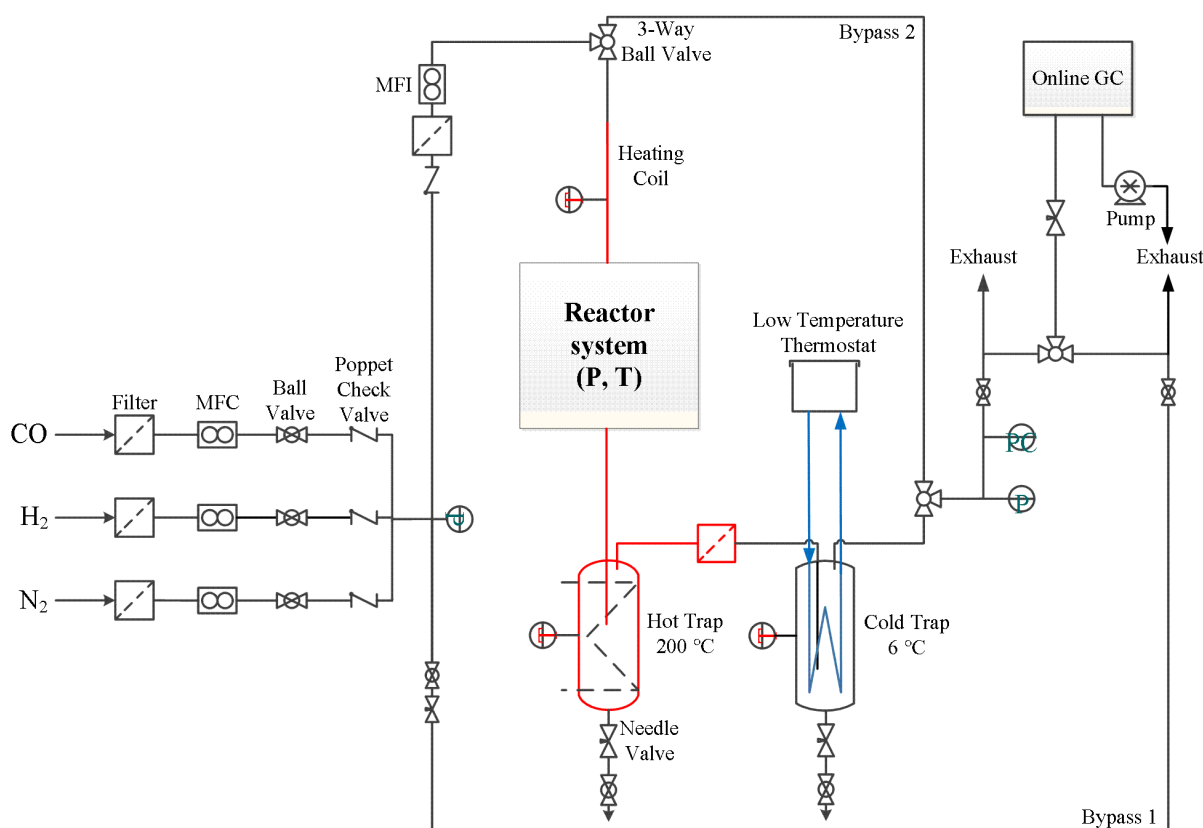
3-Way Ball Valve

Bypass 2

Online GC

MFI

Heating Coil

Pump

Exhaust

Exhaust

Reactor system (P, T)

Low Temperature Thermostat

Filter

MFC

Ball Valve

Poppet Check Valve

CO

PC

$H_2$

T

P

$N_2$

Hot Trap 200 ℃

Cold Trap 6 ℃

Needle Valve

Bypass 1